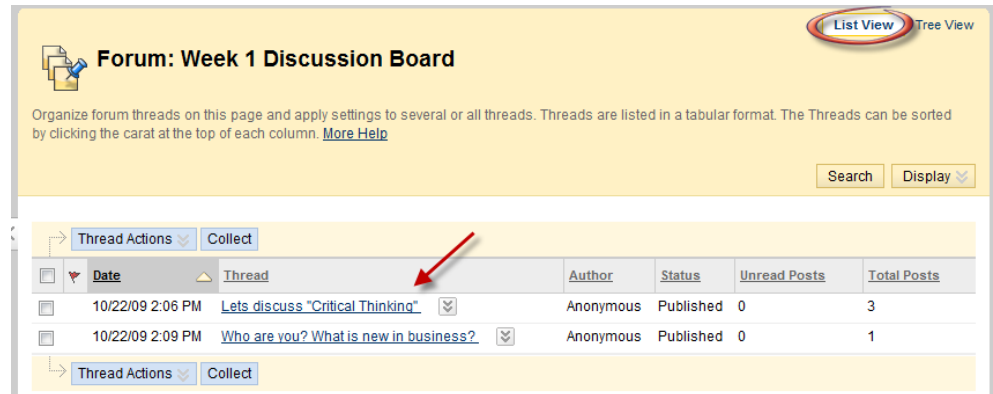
List View Tree View

Forum: Week 1 Discussion Board

Organize forum threads on this page and apply settings to several or all threads. Threads are listed in a tabular format. The Threads can be sorted by clicking the carat at the top of each column. More Help

Search Display

Thread Actions Collect

| | | Date | Thread | Author | Status | Unread Posts | Total Posts |
|---|---|---|---|---|---|---|---|
| | | 10/22/09 2:06 PM | Lets discuss "Critical Thinking" | Anonymous | Published | 0 | 3 |
| | | 10/22/09 2:09 PM | Who are you? What is new in business? | Anonymous | Published | 0 | 1 |

Thread Actions Collect